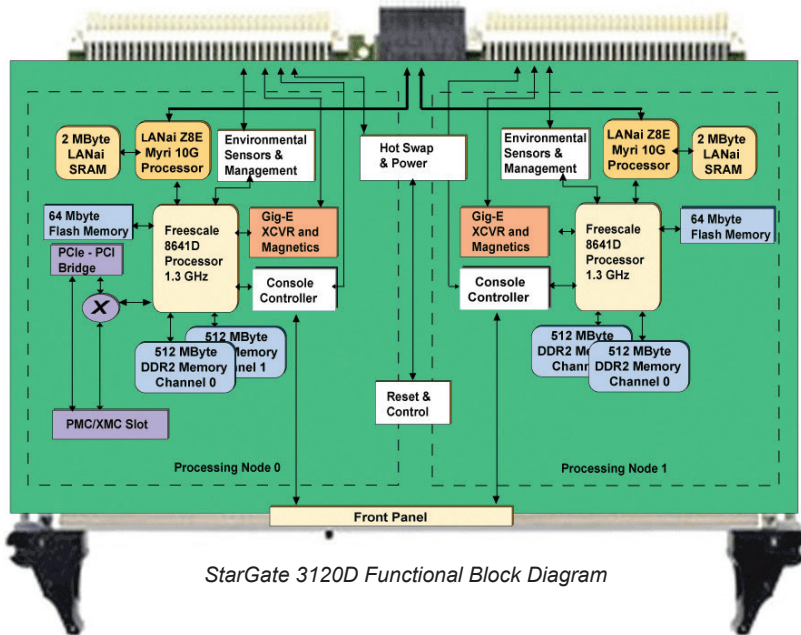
2 MByte LANai SRAM

LANai Z8E Myri 10G Processor

Environmental Sensors & Management

Hot Swap & Power

Environmental Sensors & Management

LANai Z8E Myri 10G Processor

2 MByte LANai SRAM

64 Mbyte Flash Memory

Freescale 8641D Processor 1.3 GHz

Gig-E XCVR and Magnetics

Gig-E XCVR and Magnetics

Freescale 8641D Processor 1.3 GHz

64 Mbyte Flash Memory

PCIe - PCI Bridge

X

Console Controller

Console Controller

512 MByte Memory Channel 1

512 MByte DDR2 Memory Channel 0

512 MByte DDR2 Memory Channel

512 MByte DDR2 Memory Channel 0

Reset & Control

PMC/XMC Slot

Processing Node 0

Processing Node 1

Front Panel

StarGate 3120D Functional Block Diagram